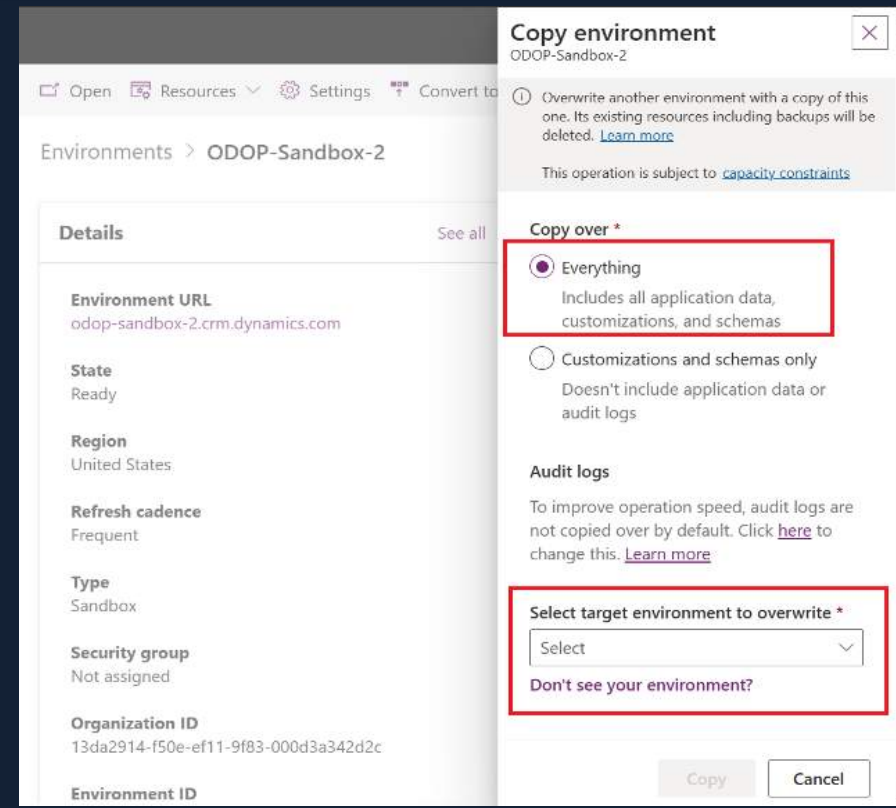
Open Resources Settings Convert to

Environments > ODOP-Sandbox-2

Details See all

Environment URL
odop-sandbox-2.crm.dynamics.com

State
Ready

Region
United States

Refresh cadence
Frequent

Type
Sandbox

Security group
Not assigned

Organization ID
13da2914-f50e-ef11-9f83-000d3a342d2c

Environment ID

Copy environment
ODOP-Sandbox-2

Overwrite another environment with a copy of this one. Its existing resources including backups will be deleted. Learn more

This operation is subject to capacity constraints

Copy over *

Everything
Includes all application data, customizations, and schemas

Customizations and schemas only
Doesn't include application data or audit logs

Audit logs

To improve operation speed, audit logs are not copied over by default. Click here to change this. Learn more

Select target environment to overwrite *

Select

Don't see your environment?

Copy Cancel